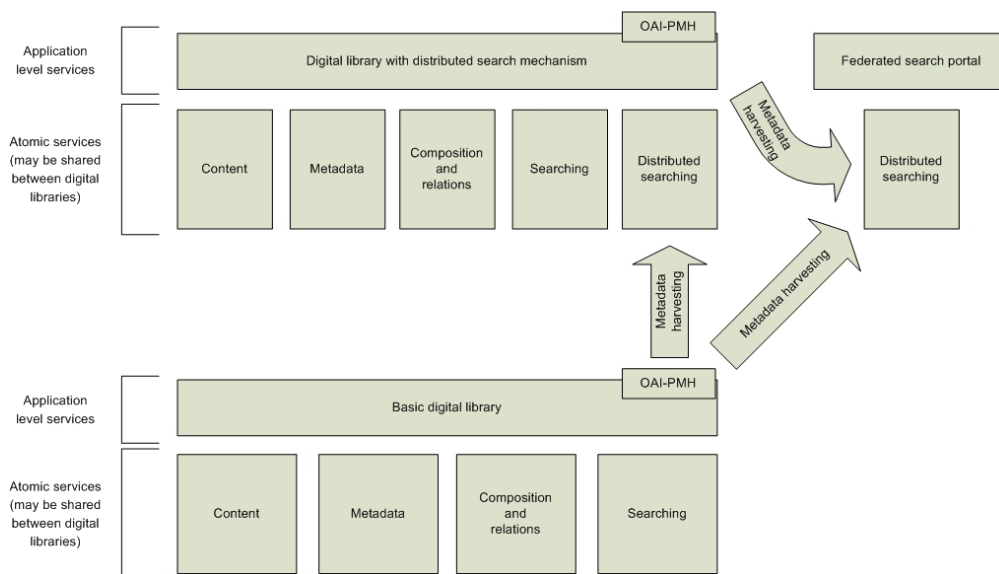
OAI-PMH

Application level services

Digital library with distributed search mechanism

Federated search portal

Atomic services (may be shared between digital libraries)

Content

Metadata

Composition and relations

Searching

Distributed searching

Metadata harvesting

Distributed searching

Metadata harvesting

Metadata harvesting

OAI-PMH

Application level services

Basic digital library

Atomic services (may be shared between digital libraries)

Content

Metadata

Composition and relations

Searching